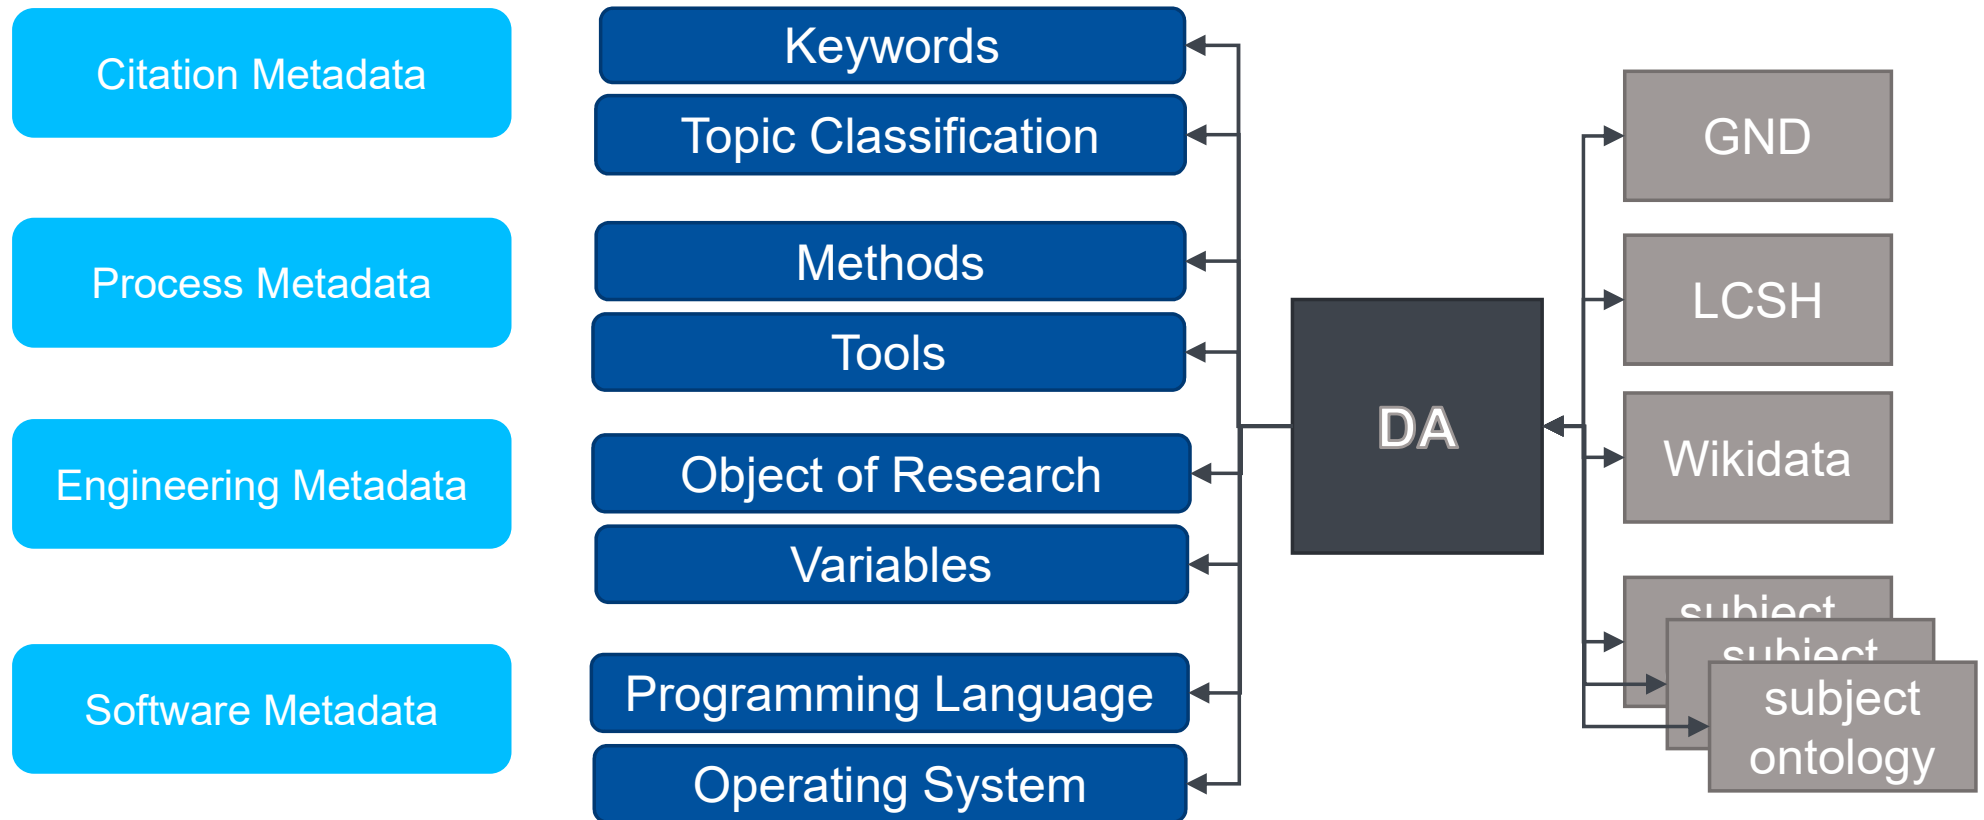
Citation Metadata

Process Metadata

Engineering Metadata

Software Metadata

Keywords

Topic Classification

Methods

Tools

Object of Research

Variables

Programming Language

Operating System

DA

GND

LCSH

Wikidata

subject

subject

subject ontology